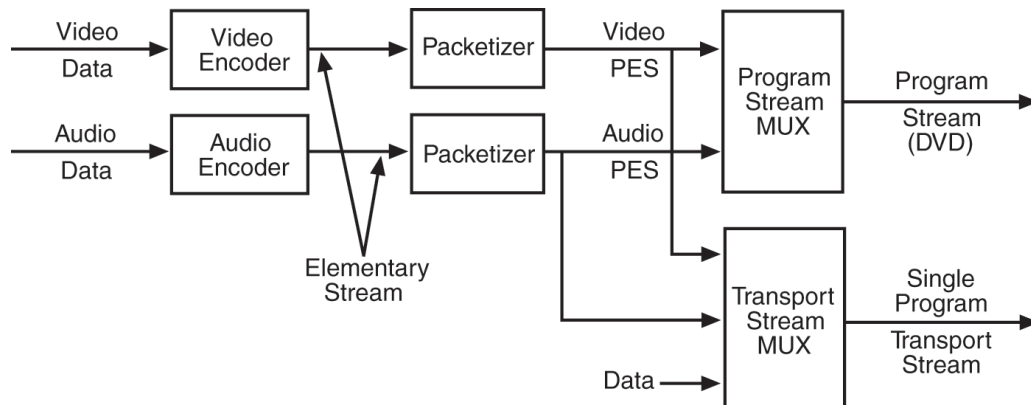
Video Data

Video Encoder

Packetizer

Video PES

Program Stream MUX

Program Stream (DVD)

Audio Data

Audio Encoder

Packetizer

Audio PES

Elementary Stream

Transport Stream MUX

Single Program Transport Stream

Data